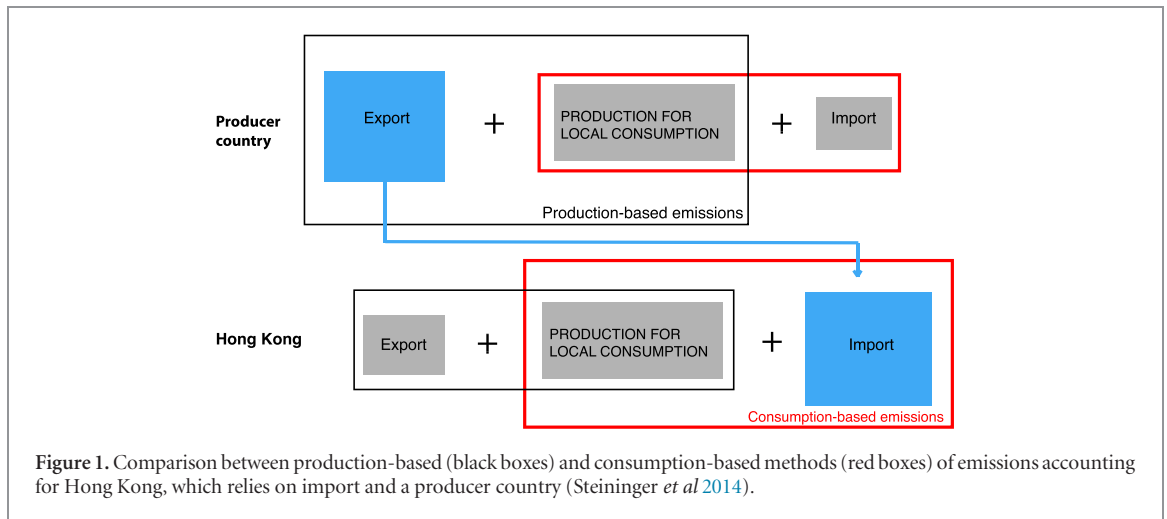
Producer country

Export

+

PRODUCTION FOR LOCAL CONSUMPTION

+

Import

Production-based emissions

Hong Kong

Export

+

PRODUCTION FOR LOCAL CONSUMPTION

+

Import

Consumption-based emissions

**Figure 1.** Comparison between production-based (black boxes) and consumption-based methods (red boxes) of emissions accounting for Hong Kong, which relies on import and a producer country (Steininger *et al* 2014).